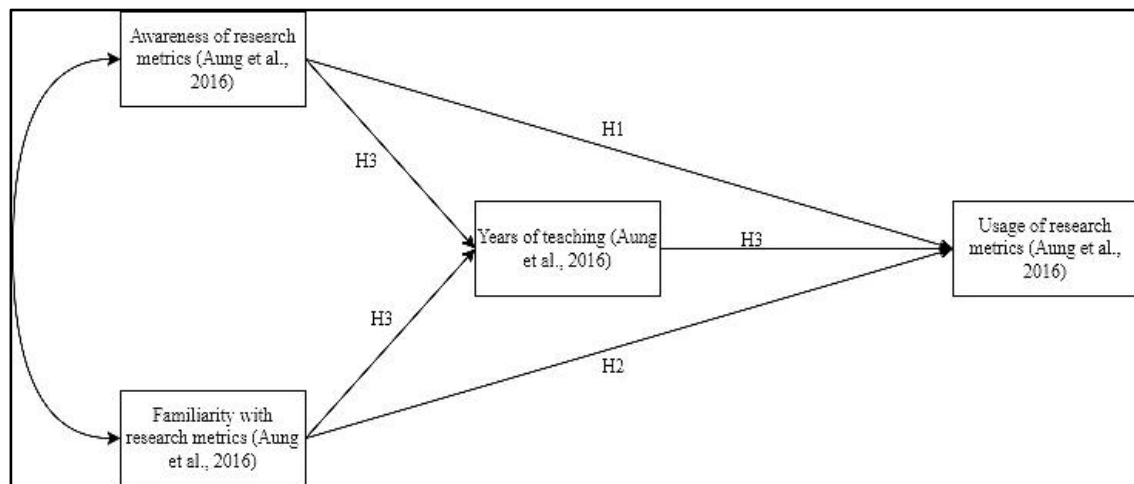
Awareness of research metrics (Aung et al., 2016)

H1

H3

Years of teaching (Aung et al., 2016)

H3

Usage of research metrics (Aung et al., 2016)

H3

H2

Familiarity with research metrics (Aung et al., 2016)